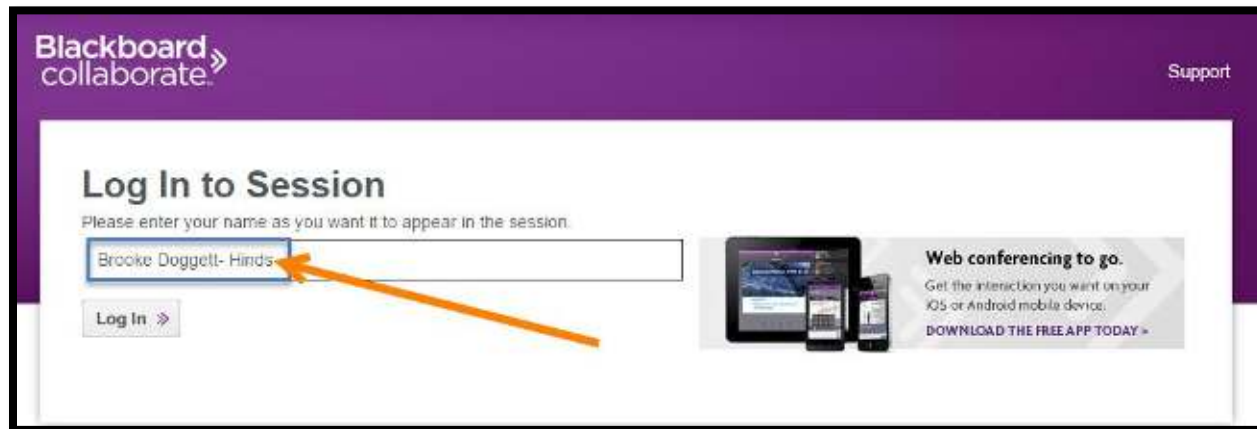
Blackboard collaborate.

Support

Log In to Session

Please enter your name as you want it to appear in the session.

Brooke Doggett- Hinds

Log In »

Web conferencing to go.

Get the interaction you want on your iOS or Android mobile device.

DOWNLOAD THE FREE APP TODAY »